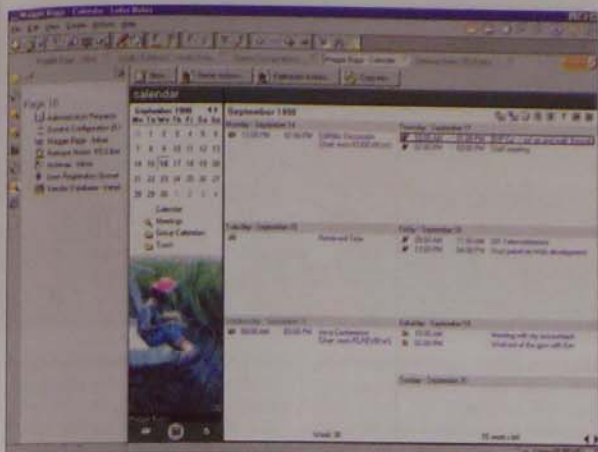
Widget Page - Calendar - Lotus Notes

File Edit View Calendar Actions Help

Page 10

calendar

September 1998

Mo Tu We Th Fr Sa Su

1 2 3 4 5 6
7 8 9 10 11 12 13
14 15 16 17 18 19 20
21 22 23 24 25 26 27
28 29 30 1 2 3 4

Calendar
Meetings
Group Calendar
To do

September 1998

Monday, September 14

Tuesday, September 15

Thursday, September 17

Friday, September 18

Saturday, September 19

Sunday, September 20

Staff meeting

Week 38